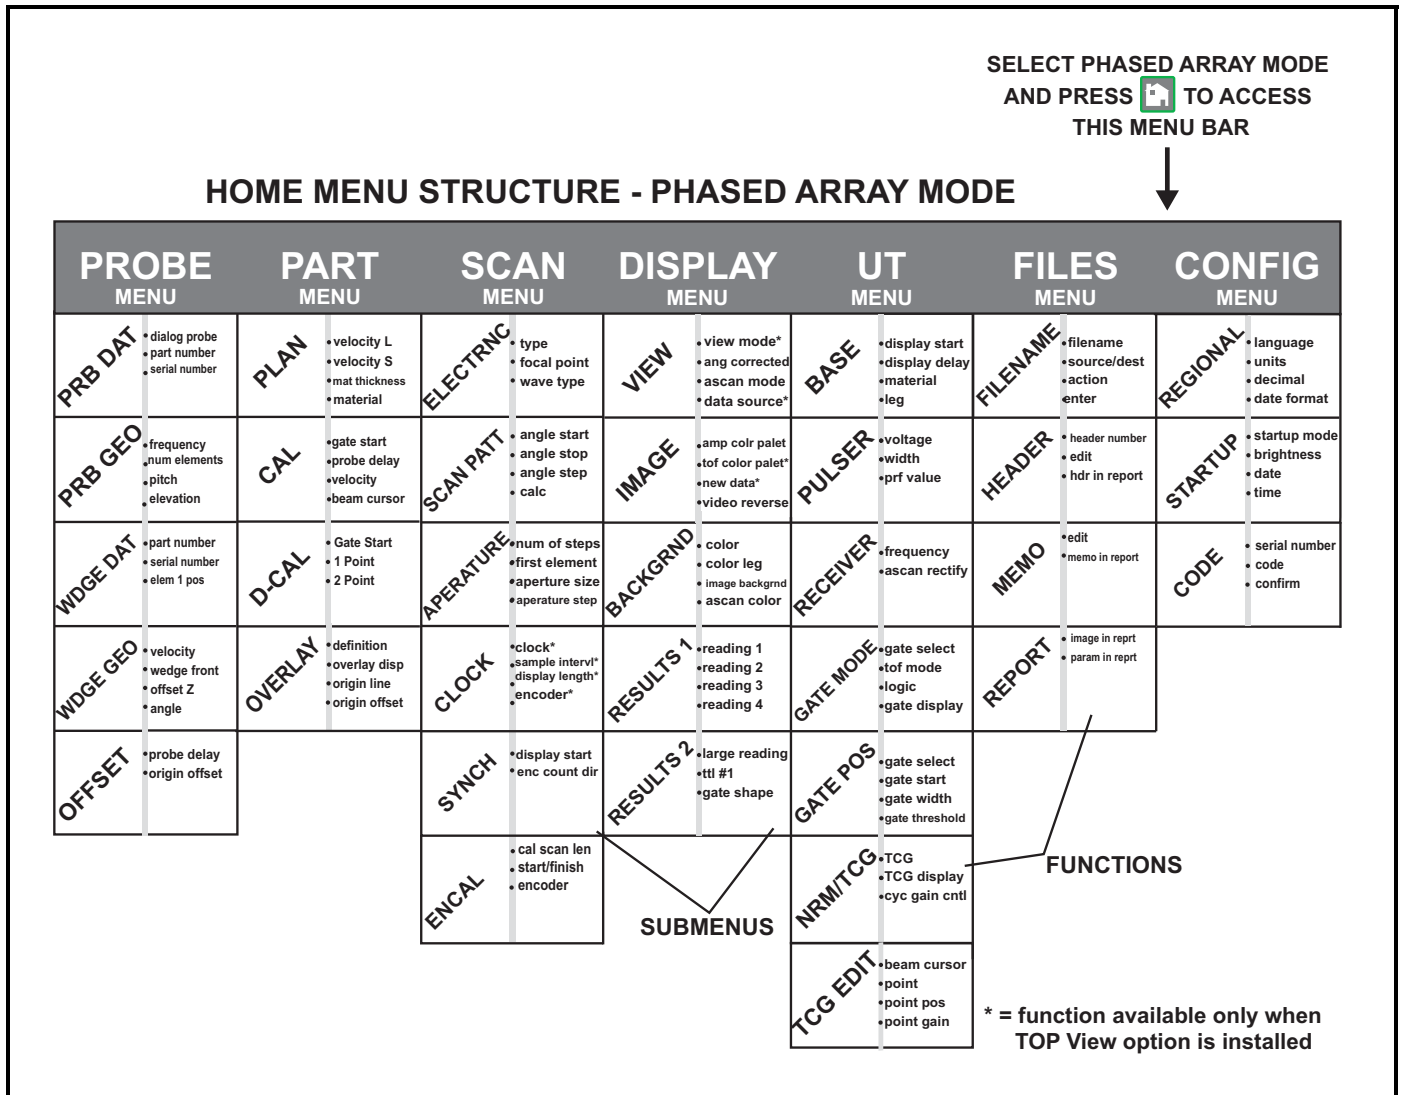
SELECT PHASED ARRAY MODE AND PRESS TO ACCESS THIS MENU BAR

HOME MENU STRUCTURE - PHASED ARRAY MODE

| PROBE MENU | PART MENU | SCAN MENU | DISPLAY MENU | UT MENU | FILES MENU | CONFIG MENU |
|---|---|---|---|---|---|---|
| PRB DAT • dialog probe • part number • serial number | PLAN • velocity L • velocity S • mat thickness • material | ELECTRNC • type • focal point • wave type | VIEW • view mode* • ang corrected • ascan mode • data source* | BASE • display start • display delay • material • leg | FILENAME • filename • source/dest • action • enter | REGIONAL • language • units • decimal • date format |
| PRB GEO • frequency • num elements • pitch • elevation | CAL • gate start • probe delay • velocity • beam cursor | SCAN PATT • angle start • angle stop • angle step • calc | IMAGE • amp colr palet • tof color palet* • new data* • video reverse | PULSER • voltage • width • prf value | HEADER • header number • edit • hdr in report | STARTUP • startup mode • brightness • date • time |
| WDGE DAT • part number • serial number • elem 1 pos | D-CAL • Gate Start • 1 Point • 2 Point | APERATURE • num of steps • first element • aperture size • aperature step | BACKGRND • color • color leg • image backgrnd • ascan color | RECEIVER • frequency • ascan rectify | MEMO • edit • memo in report | CODE • serial number • code • confirm |
| WDGE GEO • velocity • wedge front • offset Z • angle | OVERLAY • definition • overlay disp • origin line • origin offset | CLOCK • clock* • sample intervl* • display length* • encoder* | RESULTS 1 • reading 1 • reading 2 • reading 3 • reading 4 | GATE MODE • gate select • tof mode • logic • gate display | REPORT • image in reprt • param in reprt | |
| OFFSET • probe delay • origin offset | | SYNCH • display start • enc count dir | RESULTS 2 • large reading • ttl #1 • gate shape | GATE POS • gate select • gate start • gate width • gate threshold | | |
| | | ENCAL • cal scan len • start/finish • encoder | | NRM/TCG • TCG • TCG display • cyc gain cntl | | |
| | | | | TCG EDIT • beam cursor • point • point pos • point gain | | |

FUNCTIONS

SUBMENUS

* = function available only when TOP View option is installed